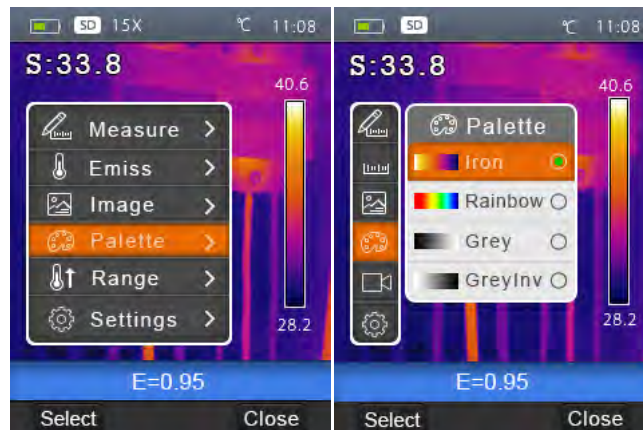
SD 15X ℃ 11:08

S:33.8

40.6

Measure >
Emiss >
Image >
Palette >
Range >
Settings >

28.2

E=0.95

Select Close

SD ℃ 11:08

S:33.8

40.6

Palette
Iron
Rainbow
Grey
GreyInv

28.2

E=0.95

Select Close